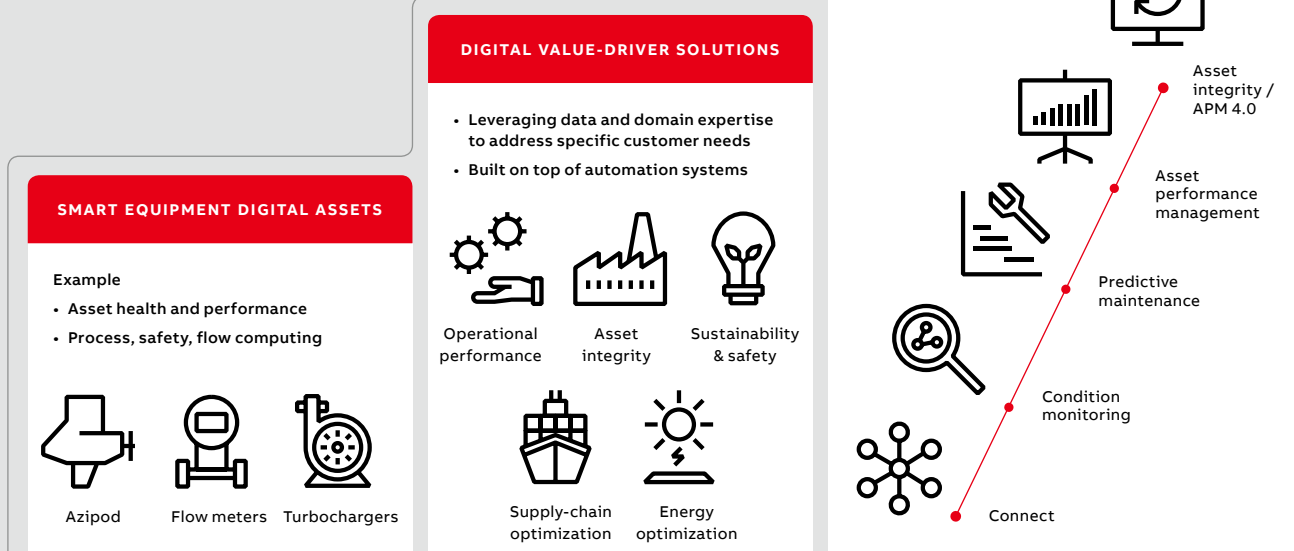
DIGITAL VALUE-DRIVER SOLUTIONS

• Leveraging data and domain expertise to address specific customer needs

• Built on top of automation systems

Operational performance

Asset integrity

Sustainability & safety

Supply-chain optimization

Energy optimization

SMART EQUIPMENT DIGITAL ASSETS

Example

• Asset health and performance

• Process, safety, flow computing

Azipod

Flow meters

Turbochargers

Asset integrity / APM 4.0

Asset performance management

Predictive maintenance

Condition monitoring

Connect